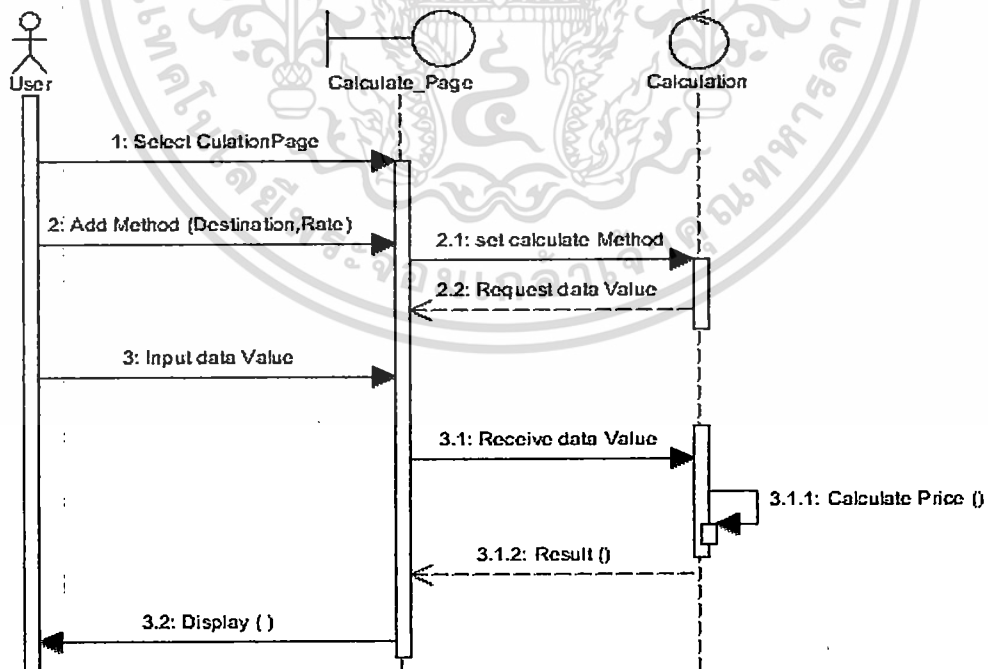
User

Calculate_Page

Calculation

1: Select CulationPage

2: Add Method (Destination,Rate)

2.1: set calculate Method

2.2: Request data Value

3: Input data Value

3.1: Receive data Value

3.1.1: Calculate Price ()

3.1.2: Result ()

3.2: Display ( )